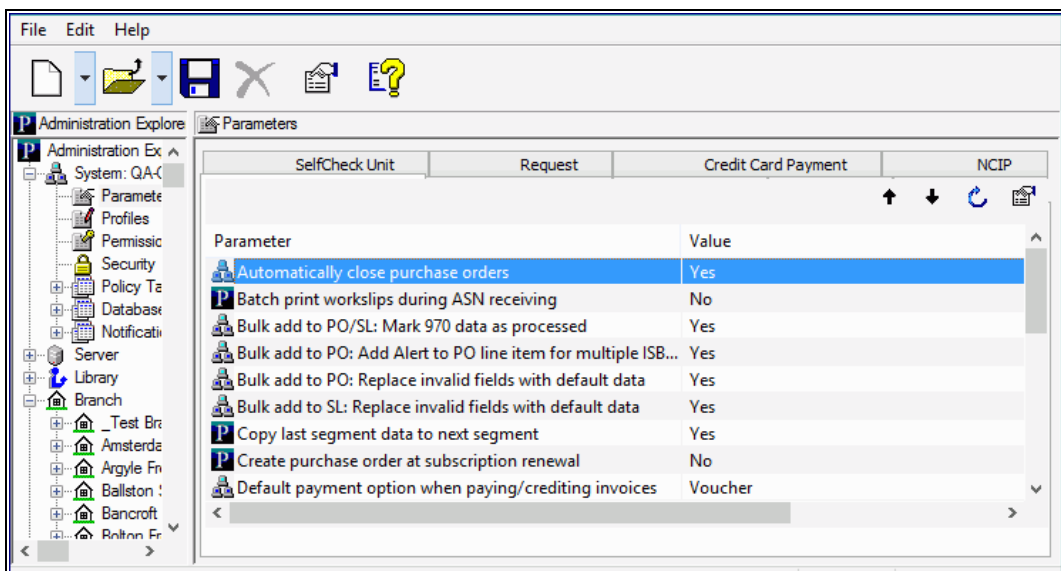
File Edit Help

Administration Explore

Administration Ex
System: QA-(
Paramete
Profiles
Permissic
Security
Policy Ta
Database
Notificati
Server
Library
Branch
_Test Bra
Amsterda
Argyle Fr
Ballston S
Bancroft
Bolton Fr

Parameters

SelfCheck Unit | Request | Credit Card Payment | NCIP

| Parameter | Value |
|---|---|
| Automatically close purchase orders | Yes |
| Batch print workslips during ASN receiving | No |
| Bulk add to PO/SL: Mark 970 data as processed | Yes |
| Bulk add to PO: Add Alert to PO line item for multiple ISB... | Yes |
| Bulk add to PO: Replace invalid fields with default data | Yes |
| Bulk add to SL: Replace invalid fields with default data | Yes |
| Copy last segment data to next segment | Yes |
| Create purchase order at subscription renewal | No |
| Default payment option when paying/crediting invoices | Voucher |